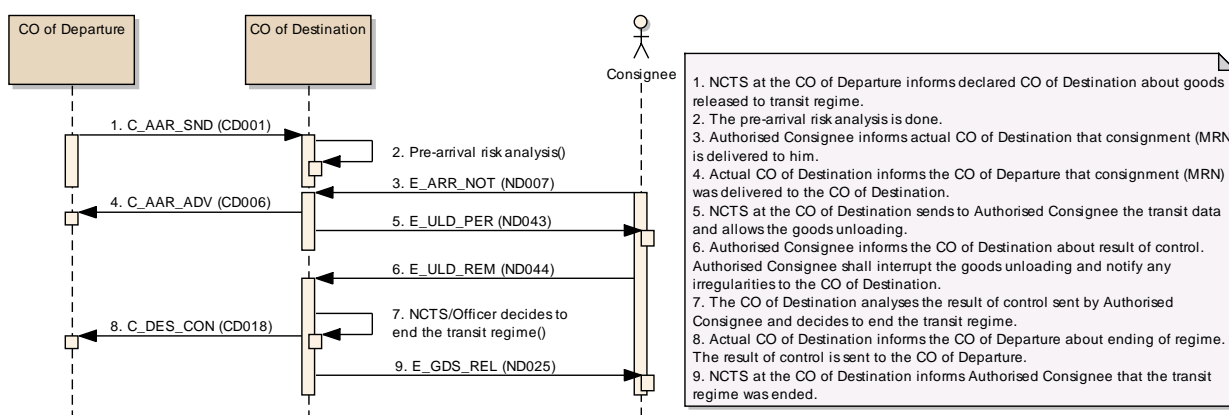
CO of Departure

CO of Destination

Consignee

1. C_AAR_SND (CD001)

2. Pre-arrival risk analysis()

3. E_ARR_NOT (ND007)

4. C_AAR_ADV (CD006)

5. E_ULD_PER (ND043)

6. E_ULD_REM (ND044)

7. NCTS/Officer decides to end the transit regime()

8. C_DES_CON (CD018)

9. E_GDS_REL (ND025)

1. NCTS at the CO of Departure informs declared CO of Destination about goods released to transit regime.
2. The pre-arrival risk analysis is done.
3. Authorised Consignee informs actual CO of Destination that consignment (MRN is delivered to him.
4. Actual CO of Destination informs the CO of Departure that consignment (MRN) was delivered to the CO of Destination.
5. NCTS at the CO of Destination sends to Authorised Consignee the transit data and allows the goods unloading.
6. Authorised Consignee informs the CO of Destination about result of control. Authorised Consignee shall interrupt the goods unloading and notify any irregularities to the CO of Destination.
7. The CO of Destination analyses the result of control sent by Authorised Consignee and decides to end the transit regime.
8. Actual CO of Destination informs the CO of Departure about ending of regime. The result of control is sent to the CO of Departure.
9. NCTS at the CO of Destination informs Authorised Consignee that the transit regime was ended.